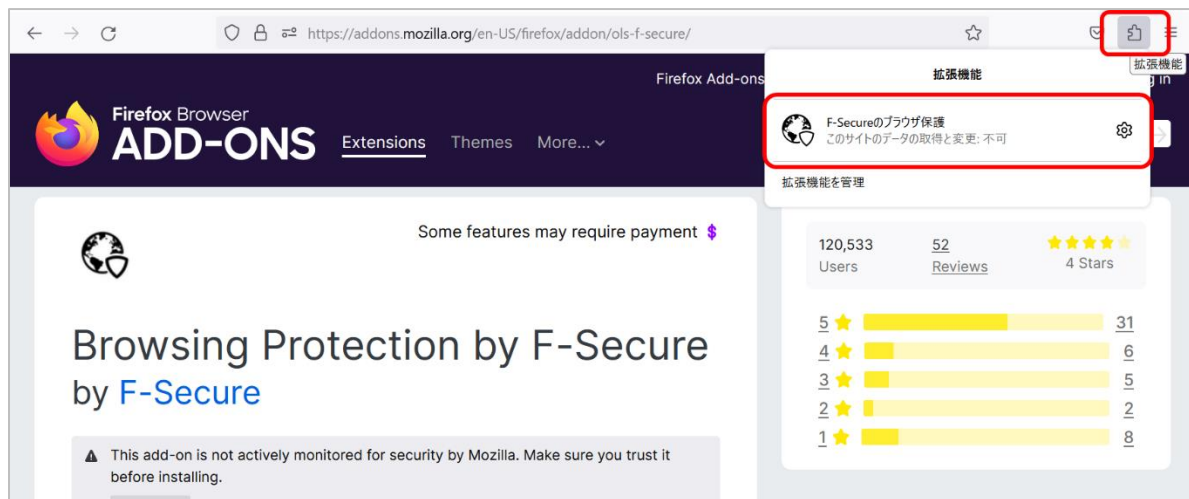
https://addons.mozilla.org/en-US/firefox/addon/ols-f-secure/

拡張機能

Firefox Add-ons

拡張機能

F-Secureのブラウザ保護
このサイトのデータの取得と変更: 不可

拡張機能を管理

Firefox Browser
ADD-ONS

Extensions Themes More...

Some features may require payment $

Browsing Protection by F-Secure
by F-Secure

This add-on is not actively monitored for security by Mozilla. Make sure you trust it before installing.

120,533
Users

52
Reviews

4 Stars

| | |
|---|---|
| 5 | 31 |
| 4 | 6 |
| 3 | 5 |
| 2 | 2 |
| 1 | 8 |